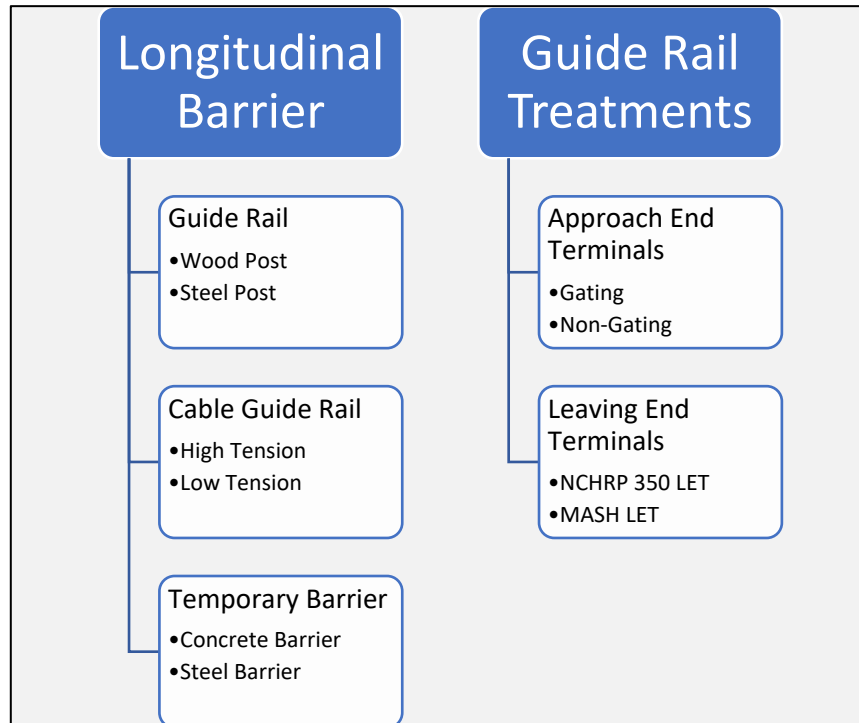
Longitudinal Barrier

Guide Rail
•Wood Post
•Steel Post

Cable Guide Rail
•High Tension
•Low Tension

Temporary Barrier
•Concrete Barrier
•Steel Barrier

Guide Rail Treatments

Approach End Terminals
•Gating
•Non-Gating

Leaving End Terminals
•NCHRP 350 LET
•MASH LET